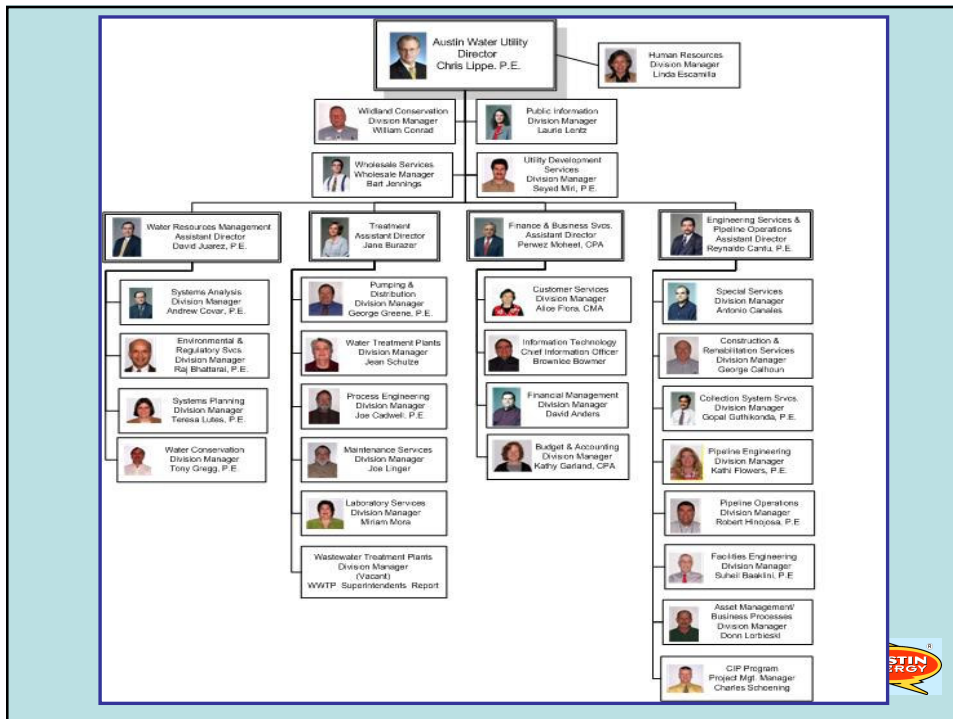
Austin Water Utility
Director
Chris Lippe, P.E.

Human Resources
Division Manager
Linda Escamilla

Wildland Conservation
Division Manager
William Conrad

Public Information
Division Manager
Laurie Lentz

Wholesale Services
Wholesale Manager
Bart Jennings

Utility Development Services
Division Manager
Seyed Miri, P.E.

Water Resources Management
Assistant Director
David Juarez, P.E.

Systems Analysis
Division Manager
Andrew Covar, P.E.

Environmental & Regulatory Svcs
Division Manager
Raj Bhattarai, P.E.

Systems Planning
Division Manager
Teresa Lutes, P.E.

Water Conservation
Division Manager
Tony Gregg, P.E.

Treatment
Assistant Director
Jane Burazer

Pumping & Distribution
Division Manager
George Greene, P.E.

Water Treatment Plants
Division Manager
Jean Schulze

Process Engineering
Division Manager
Joe Cadwell, P.E.

Maintenance Services
Division Manager
Joe Linger

Laboratory Services
Division Manager
Miriam Mora

Wastewater Treatment Plants
Division Manager
(Vacant)
WWTP Superintendents Report

Finance & Business Svcs.
Assistant Director
Perwez Moheet, CPA

Customer Services
Division Manager
Alice Flora, CMA

Information Technology
Chief Information Officer
Brownlee Bowmer

Financial Management
Division Manager
David Anders

Budget & Accounting
Division Manager
Kathy Garland, CPA

Engineering Services & Pipeline Operations
Assistant Director
Reynaldo Cantu, P.E.

Special Services
Division Manager
Antonio Canales

Construction & Rehabilitation Services
Division Manager
George Calhoun

Collection System Srvcs.
Division Manager
Gopal Guthikonda, P.E.

Pipeline Engineering
Division Manager
Kathi Flowers, P.E.

Pipeline Operations
Division Manager
Robert Hinojosa, P.E.

Facilities Engineering
Division Manager
Suheil Baakini, P.E.

Asset Management/ Business Processes
Division Manager
Donn Lorbieski

CIP Program
Project Mgt. Manager
Charles Schoening

STIN
ERGY